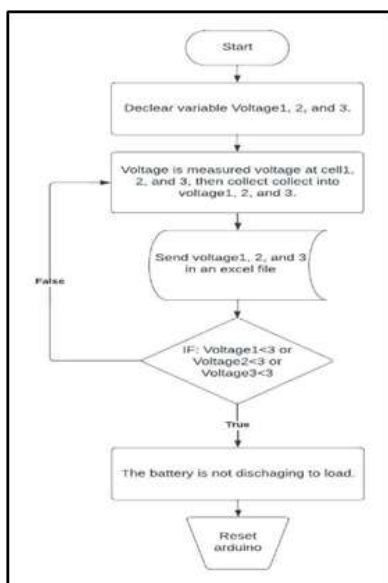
Start

Declear variable Voltage1, 2, and 3.

Voltage is measured voltage at cell1, 2, and 3, then collect collect into voltage1, 2, and 3.

Send voltage1, 2, and 3 in an excel file

False

IF: Voltage1<3 or Voltage2<3 or Voltage3<3

True

The battery is not dischaging to load.

Reset arduino